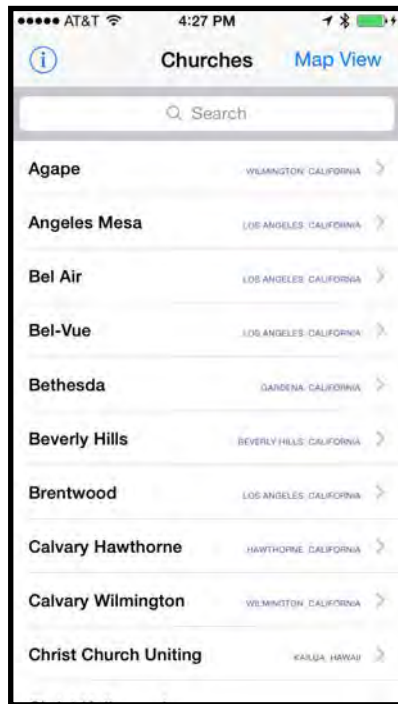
●●●●● AT&T 4:27 PM

Churches Map View

Search

Agape WILMINGTON, CALIFORNIA

Angeles Mesa LOS ANGELES, CALIFORNIA

Bel Air LOS ANGELES, CALIFORNIA

Bel-Vue LOS ANGELES, CALIFORNIA

Bethesda GARDENA, CALIFORNIA

Beverly Hills BEVERLY HILLS, CALIFORNIA

Brentwood LOS ANGELES, CALIFORNIA

Calvary Hawthorne HAWTHORNE, CALIFORNIA

Calvary Wilmington WILMINGTON, CALIFORNIA

Christ Church Uniting KAILUA, HAWAII